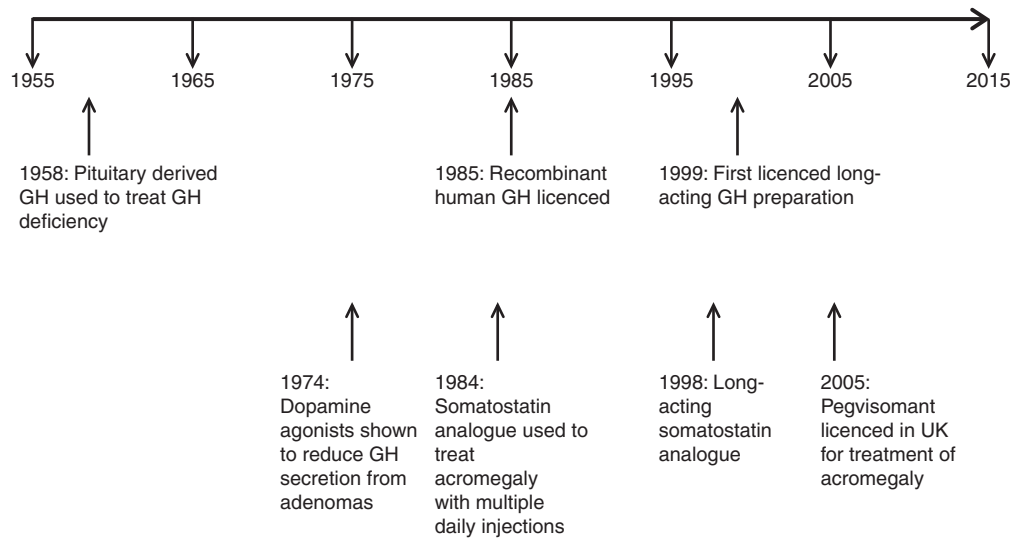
1955

1965

1975

1985

1995

2005

2015

1958: Pituitary derived GH used to treat GH deficiency

1985: Recombinant human GH licenced

1999: First licenced long-acting GH preparation

1974: Dopamine agonists shown to reduce GH secretion from adenomas

1984: Somatostatin analogue used to treat acromegaly with multiple daily injections

1998: Long-acting somatostatin analogue

2005: Pegvisomant licenced in UK for treatment of acromegaly